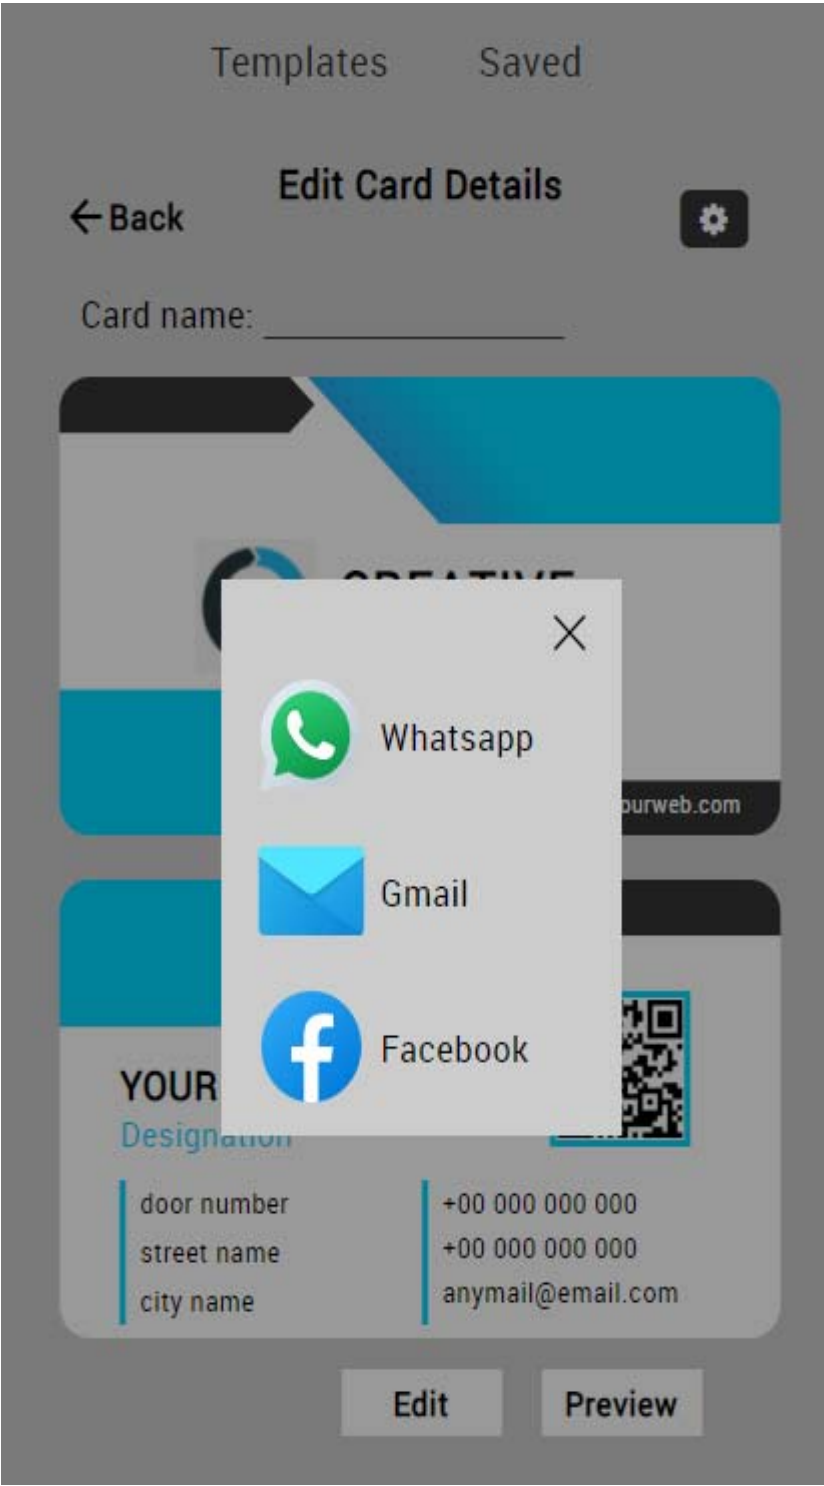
Templates Saved

← Back

Edit Card Details

Card name: ______________

CREATIVE

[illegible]urweb.com

×

Whatsapp

Gmail

Facebook

YOUR

Designation

door number
street name
city name

+00 000 000 000
+00 000 000 000
anymail@email.com

Edit

Preview